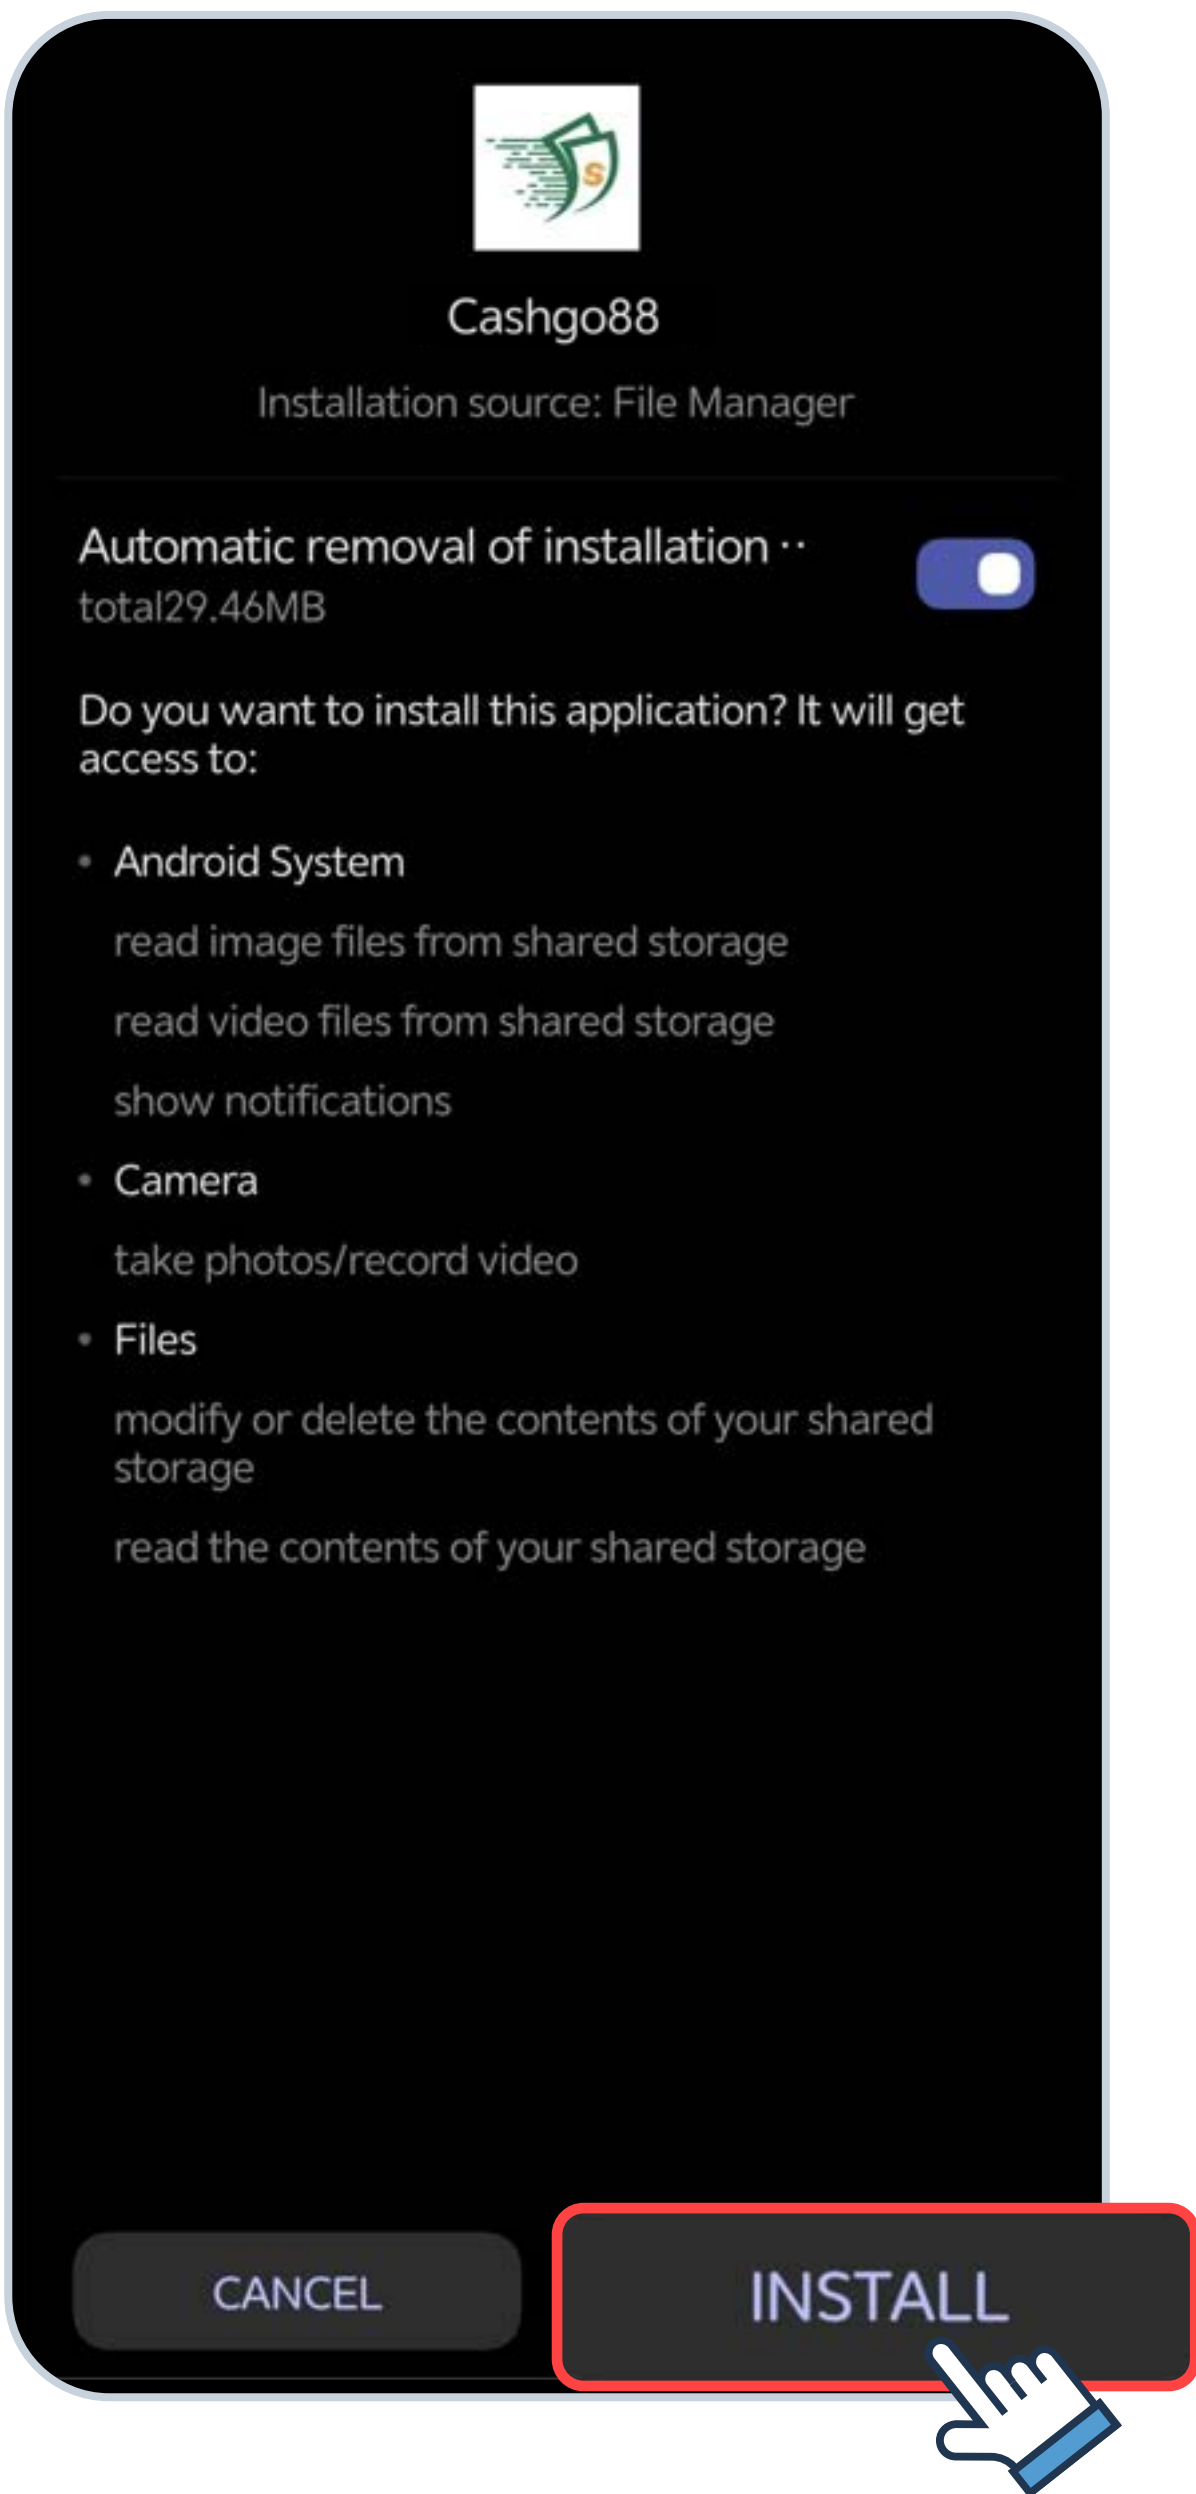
Cashgo88

Installation source: File Manager

Automatic removal of installation ··
total29.46MB

Do you want to install this application? It will get access to:

• Android System

read image files from shared storage

read video files from shared storage

show notifications

• Camera

take photos/record video

• Files

modify or delete the contents of your shared storage

read the contents of your shared storage

CANCEL

INSTALL